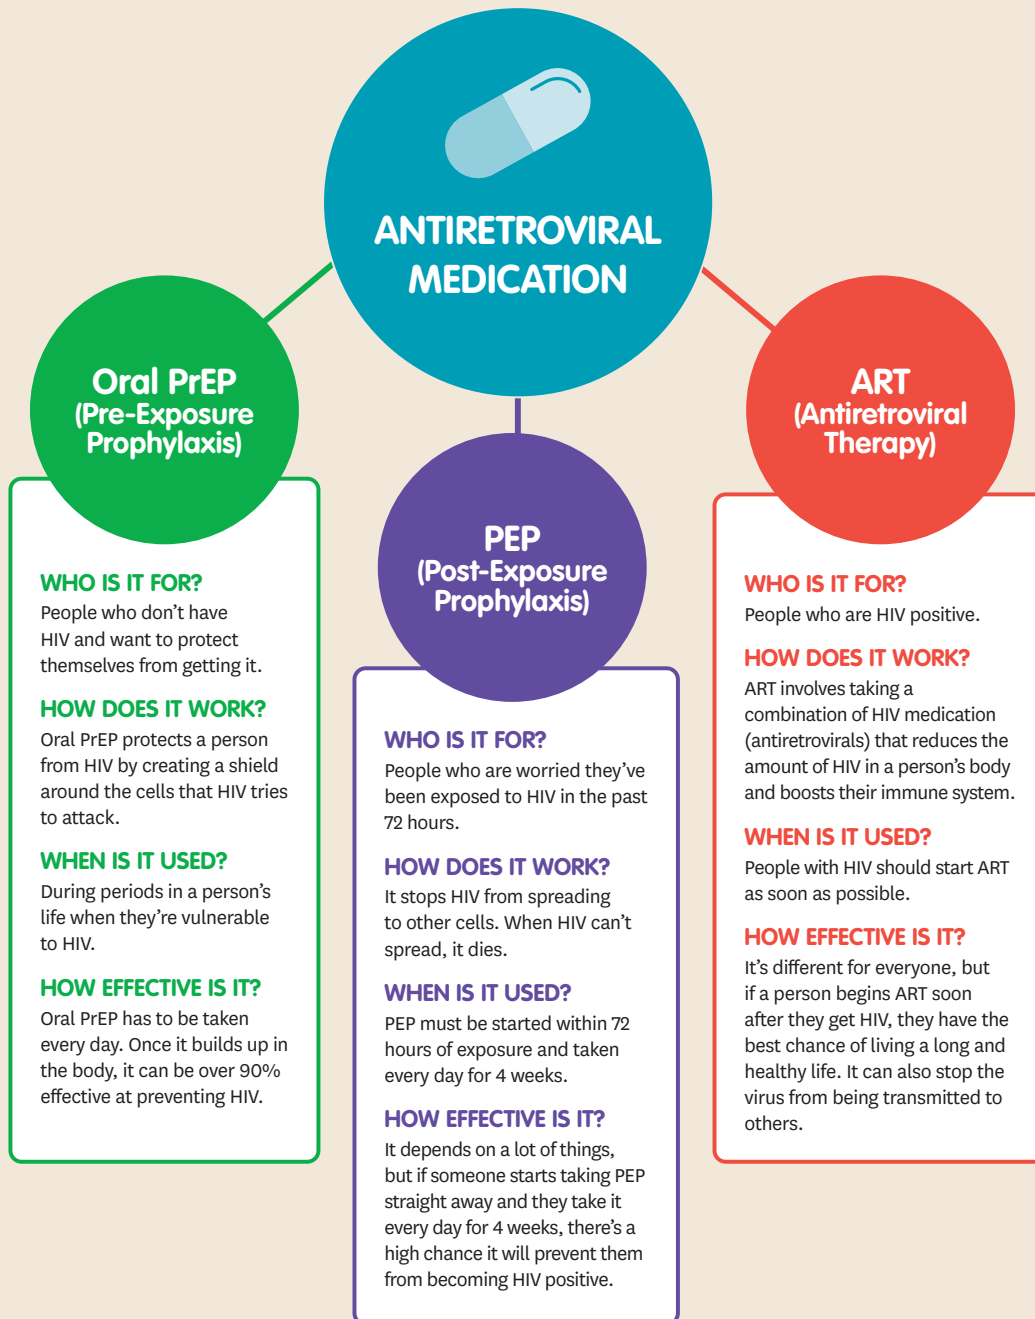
ANTIRETROVIRAL MEDICATION

Oral PrEP (Pre-Exposure Prophylaxis)

WHO IS IT FOR?
People who don't have HIV and want to protect themselves from getting it.

HOW DOES IT WORK?
Oral PrEP protects a person from HIV by creating a shield around the cells that HIV tries to attack.

WHEN IS IT USED?
During periods in a person's life when they're vulnerable to HIV.

HOW EFFECTIVE IS IT?
Oral PrEP has to be taken every day. Once it builds up in the body, it can be over 90% effective at preventing HIV.

PEP (Post-Exposure Prophylaxis)

WHO IS IT FOR?
People who are worried they've been exposed to HIV in the past 72 hours.

HOW DOES IT WORK?
It stops HIV from spreading to other cells. When HIV can't spread, it dies.

WHEN IS IT USED?
PEP must be started within 72 hours of exposure and taken every day for 4 weeks.

HOW EFFECTIVE IS IT?
It depends on a lot of things, but if someone starts taking PEP straight away and they take it every day for 4 weeks, there's a high chance it will prevent them from becoming HIV positive.

ART (Antiretroviral Therapy)

WHO IS IT FOR?
People who are HIV positive.

HOW DOES IT WORK?
ART involves taking a combination of HIV medication (antiretrovirals) that reduces the amount of HIV in a person's body and boosts their immune system.

WHEN IS IT USED?
People with HIV should start ART as soon as possible.

HOW EFFECTIVE IS IT?
It's different for everyone, but if a person begins ART soon after they get HIV, they have the best chance of living a long and healthy life. It can also stop the virus from being transmitted to others.